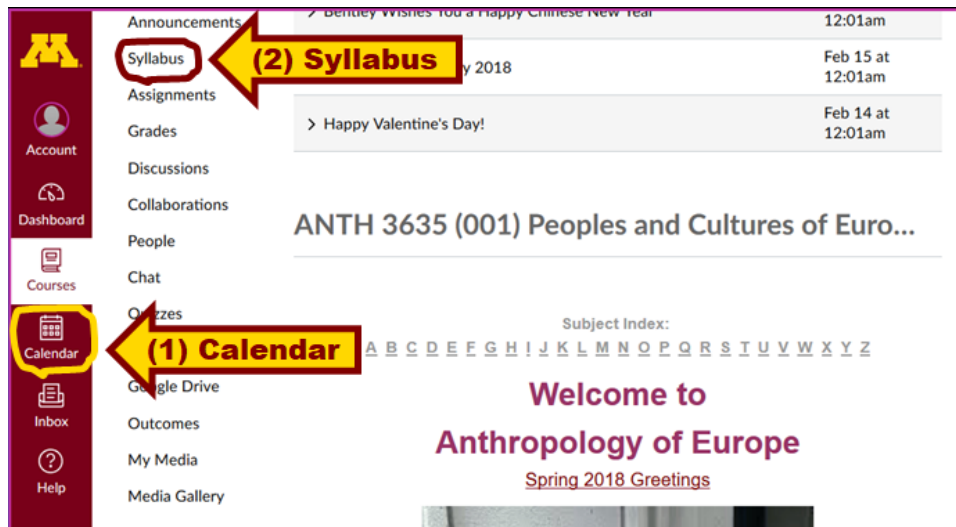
Account
Dashboard
Courses
Calendar
Inbox
Help

Announcements
Syllabus
Assignments
Grades
Discussions
Collaborations
People
Chat
Q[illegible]zzes
G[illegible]gle Drive
Outcomes
My Media
Media Gallery

(2) Syllabus

(1) Calendar

> Bentley Wishes You a Happy Chinese New Year — 12:01am

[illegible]y 2018 — Feb 15 at 12:01am

> Happy Valentine's Day! — Feb 14 at 12:01am

ANTH 3635 (001) Peoples and Cultures of Euro...

Subject Index:
A B C D E F G H I J K L M N O P Q R S T U V W X Y Z

Welcome to
Anthropology of Europe

Spring 2018 Greetings